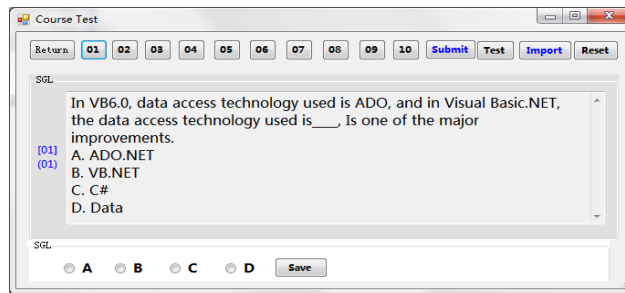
Course Test

Return 01 02 03 04 05 06 07 08 09 10 Submit Test Import Reset

SGL

[01]
(01)

In VB6.0, data access technology used is ADO, and in Visual Basic.NET, the data access technology used is____, Is one of the major improvements.
A. ADO.NET
B. VB.NET
C. C#
D. Data

SGL

A B C D Save